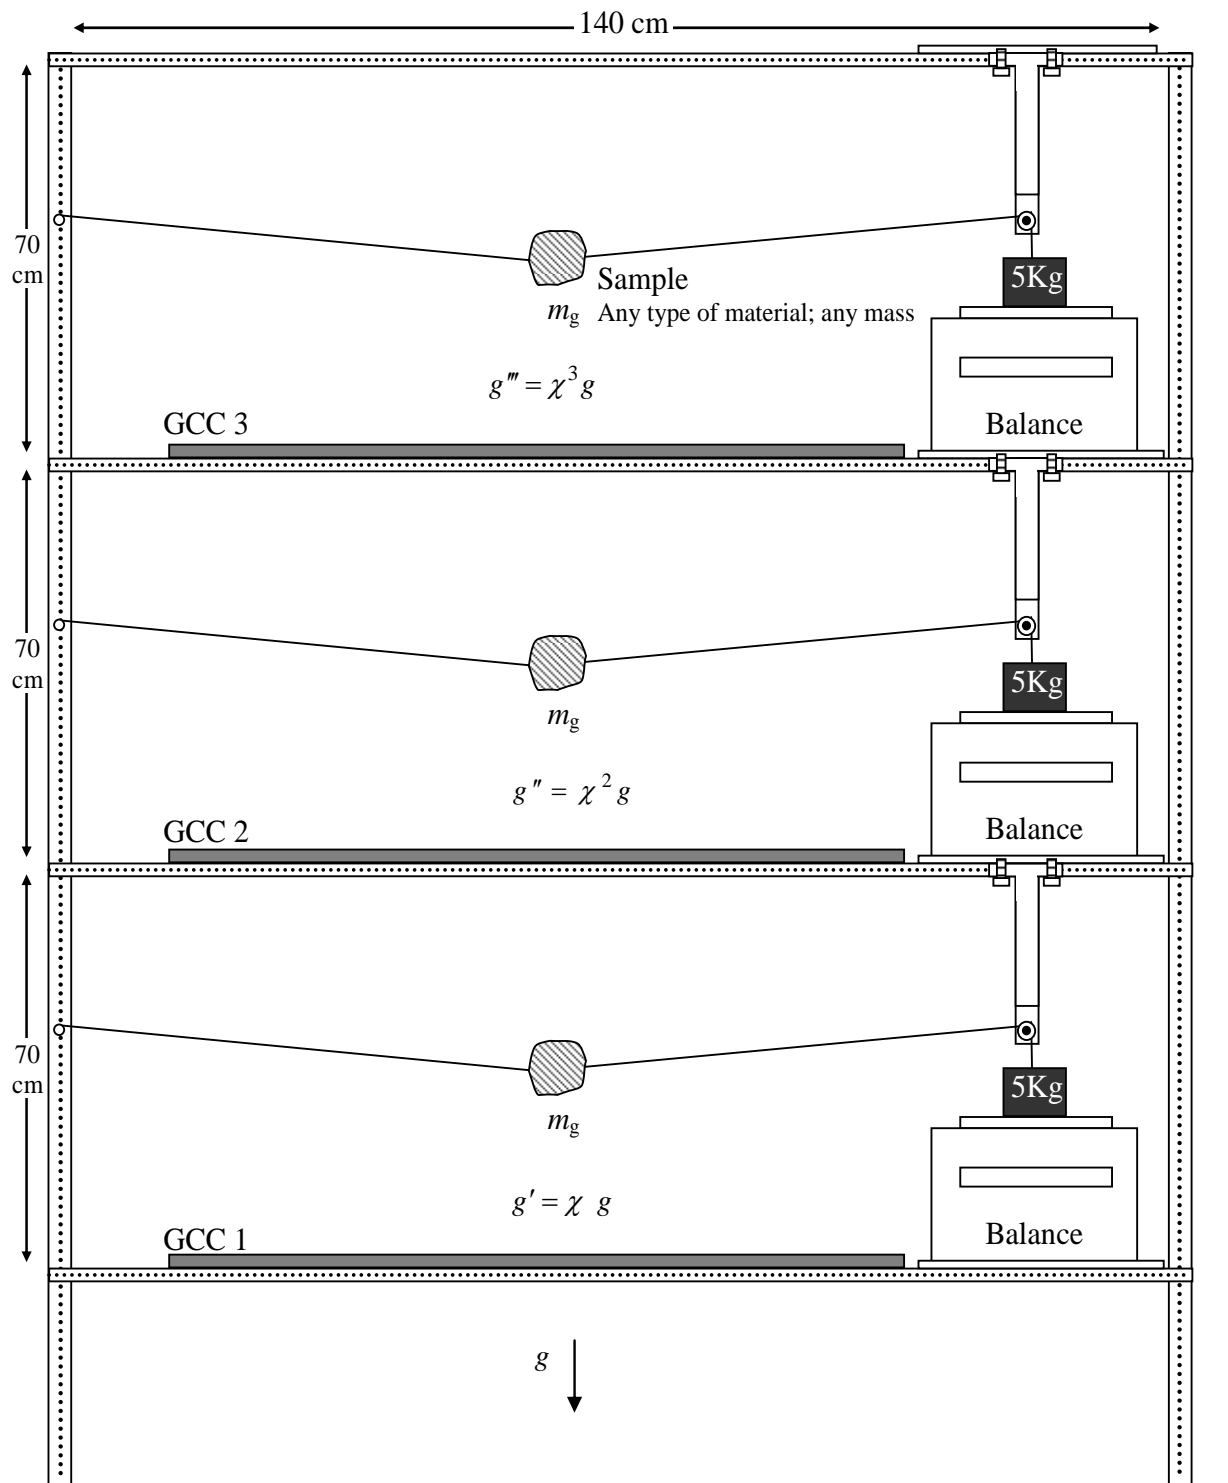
140 cm

70 cm

Sample

$m_g$ Any type of material; any mass

5Kg

$g''' = \chi^3 g$

GCC 3

Balance

70 cm

5Kg

$m_g$

$g'' = \chi^2 g$

GCC 2

Balance

70 cm

5Kg

$m_g$

$g' = \chi g$

GCC 1

Balance

$g$